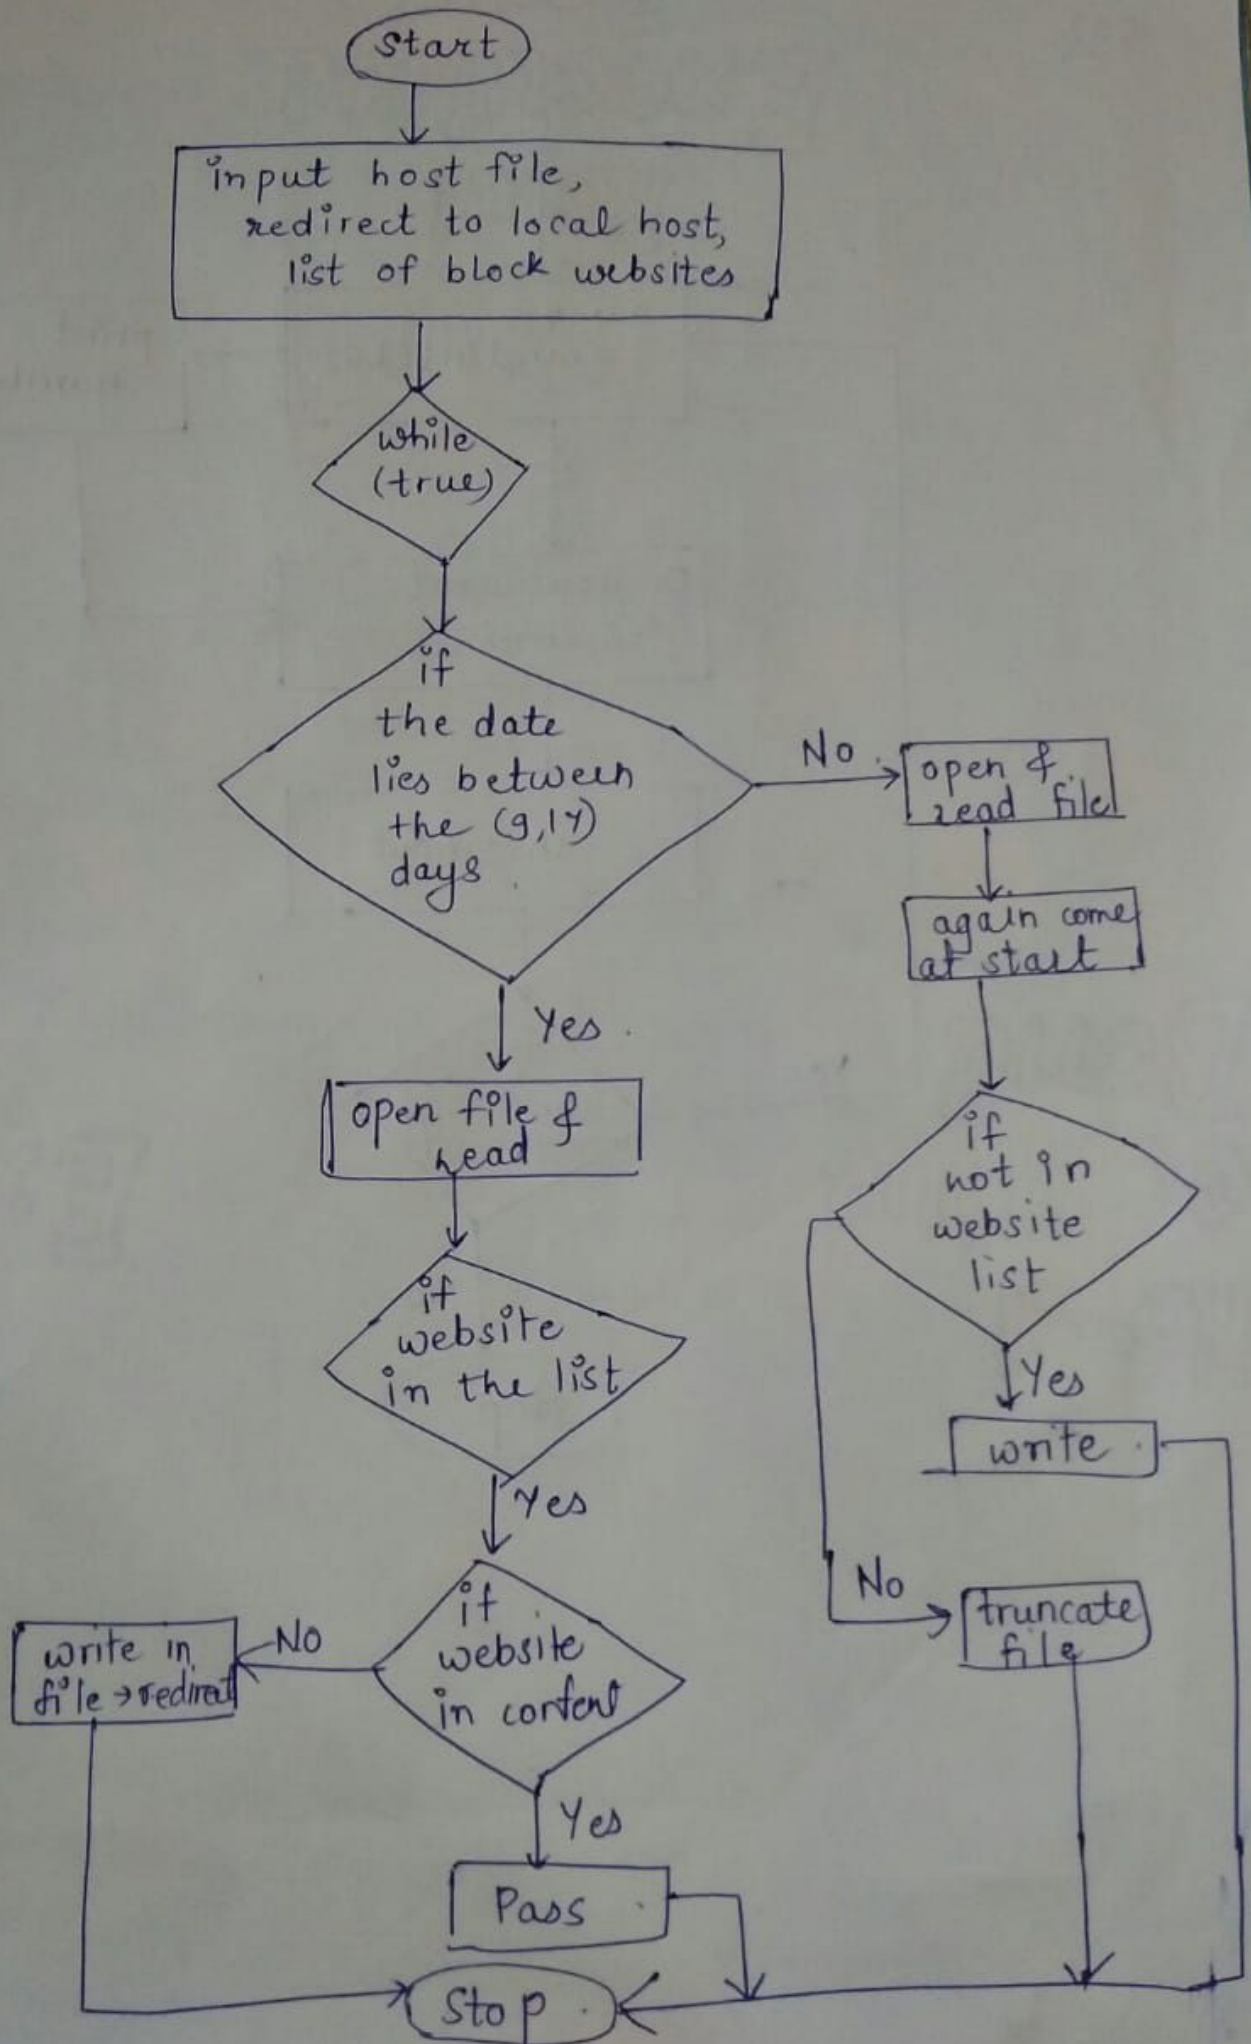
Start

input host file, redirect to local host, list of block websites

while (true)

if the date lies between the (9,17) days

No

open & read file

again come at start

if not in website list

Yes

write

No

truncate file

Yes

open file & read

if website in the list

Yes

if website in content

No

write in file → redirect

Yes

Pass

Stop